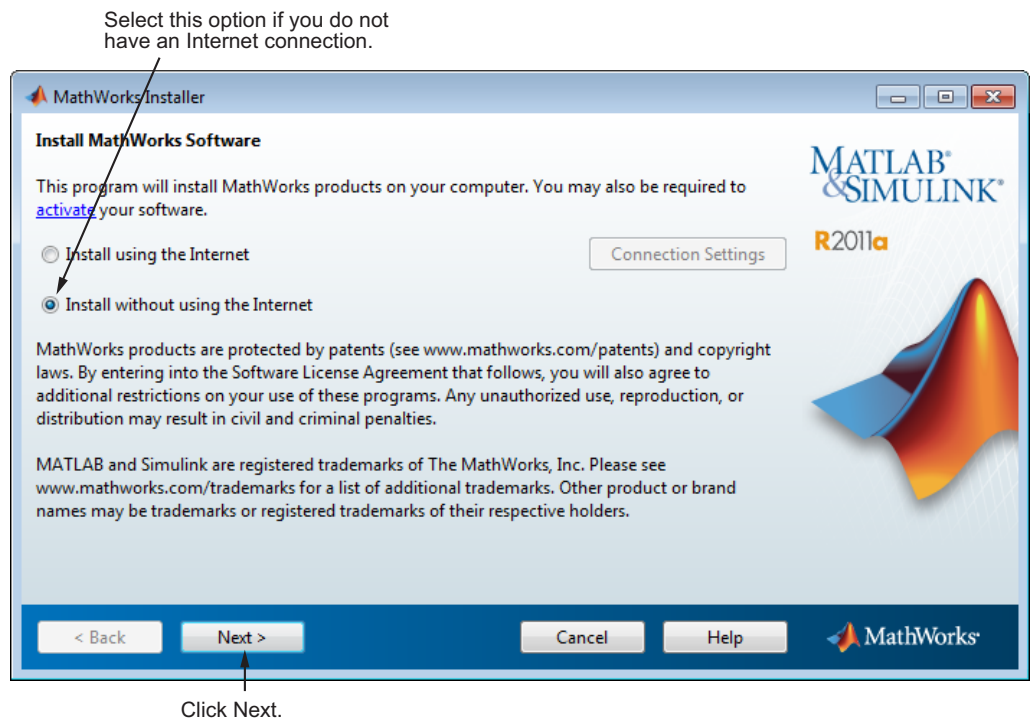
Select this option if you do not have an Internet connection.

MathWorks Installer

Install MathWorks Software

MATLAB®
&SIMULINK®

R2011a

This program will install MathWorks products on your computer. You may also be required to activate your software.

Install using the Internet

Connection Settings

Install without using the Internet

MathWorks products are protected by patents (see www.mathworks.com/patents) and copyright laws. By entering into the Software License Agreement that follows, you will also agree to additional restrictions on your use of these programs. Any unauthorized use, reproduction, or distribution may result in civil and criminal penalties.

MATLAB and Simulink are registered trademarks of The MathWorks, Inc. Please see www.mathworks.com/trademarks for a list of additional trademarks. Other product or brand names may be trademarks or registered trademarks of their respective holders.

< Back

Next >

Cancel

Help

MathWorks®

Click Next.